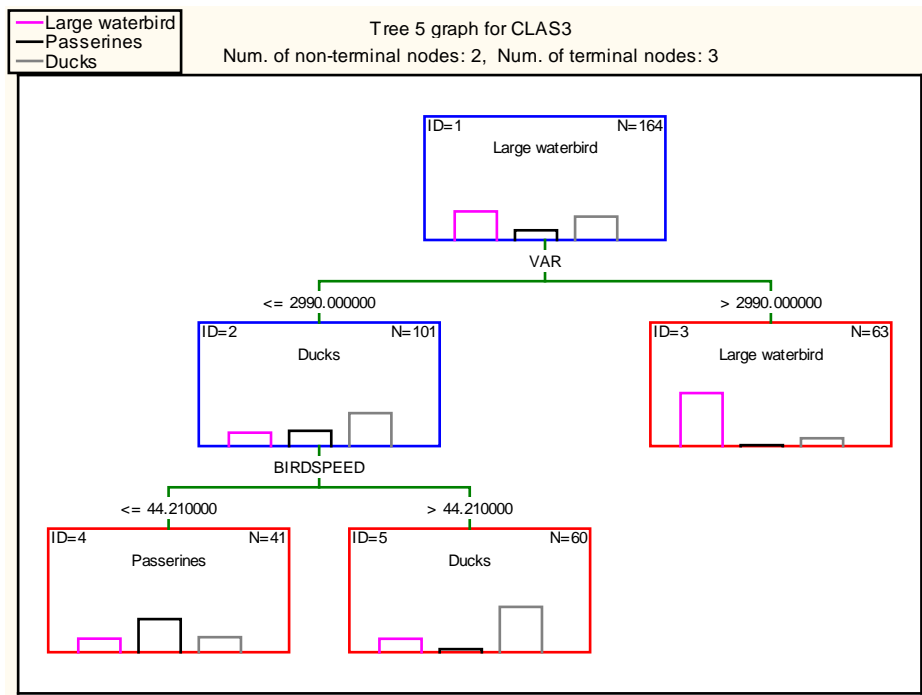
Large waterbird
Passerines
Ducks

Tree 5 graph for CLAS3
Num. of non-terminal nodes: 2, Num. of terminal nodes: 3

ID=1 N=164
Large waterbird

VAR

<= 2990.000000

> 2990.000000

ID=2 N=101
Ducks

ID=3 N=63
Large waterbird

BIRDSPEED

<= 44.210000

> 44.210000

ID=4 N=41
Passerines

ID=5 N=60
Ducks